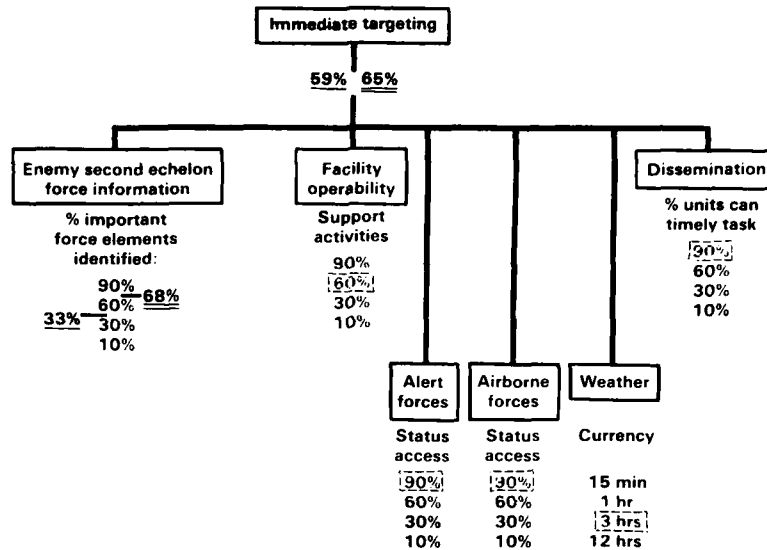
Immediate targeting

59% 65%

Enemy second echelon force information

% important force elements identified:

90%
60% 68%
33% 30%
10%

Facility operability

Support activities

90%
60%
30%
10%

Alert forces

Status access

90%
60%
30%
10%

Airborne forces

Status access

90%
60%
30%
10%

Weather

Currency

15 min
1 hr
3 hrs
12 hrs

Dissemination

% units can timely task

90%
60%
30%
10%